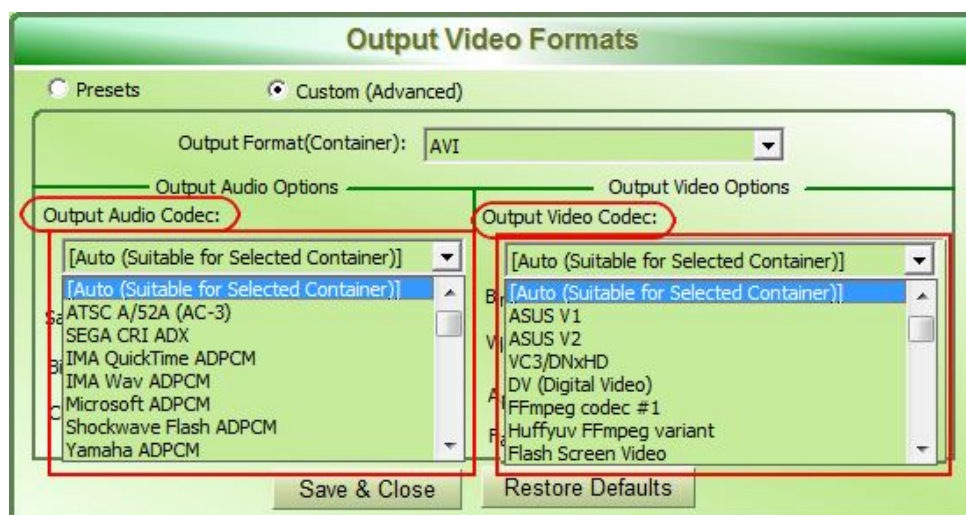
Output Video Formats

Presets

Custom (Advanced)

Output Format(Container): AVI

Output Audio Options

Output Audio Codec:

[Auto (Suitable for Selected Container)]

[Auto (Suitable for Selected Container)]
ATSC A/52A (AC-3)
SEGA CRI ADX
IMA QuickTime ADPCM
IMA Wav ADPCM
Microsoft ADPCM
Shockwave Flash ADPCM
Yamaha ADPCM

Output Video Options

Output Video Codec:

[Auto (Suitable for Selected Container)]

[Auto (Suitable for Selected Container)]
ASUS V1
ASUS V2
VC3/DNxHD
DV (Digital Video)
FFmpeg codec #1
Huffyuv FFmpeg variant
Flash Screen Video

Save & Close

Restore Defaults